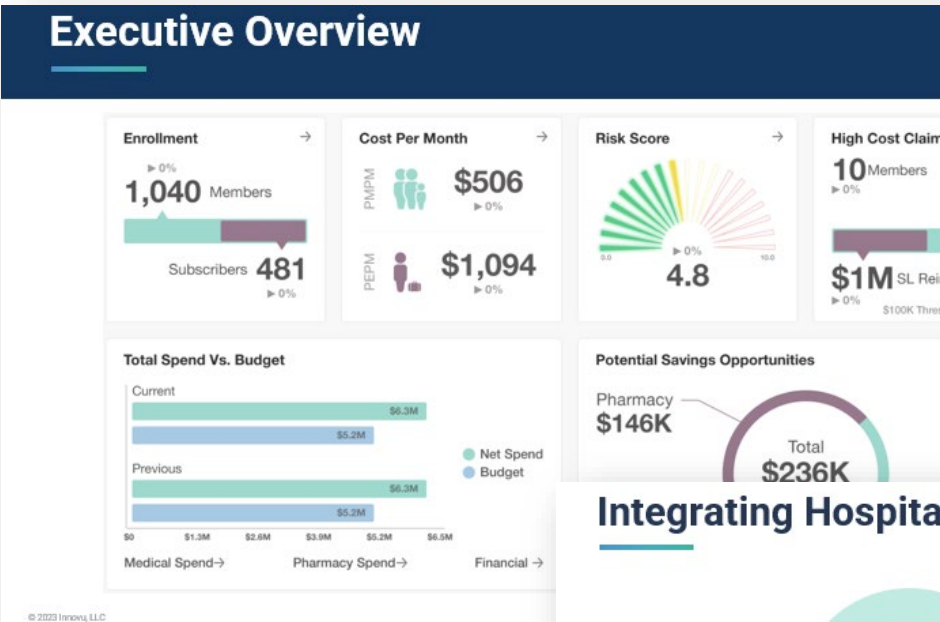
Executive Overview

Enrollment →
▶ 0%
1,040 Members
Subscribers 481
▶ 0%

Cost Per Month →
PMPM $506
▶ 0%
PEPM $1,094
▶ 0%

Risk Score →
▶ 0%
0.0
10.0
4.8

High Cost Claim
10 Members
▶ 0%
$1M SL Rei
▶ 0%
$100K Thre

Total Spend Vs. Budget
Current
$6.3M
$5.2M
Previous
$6.3M
$5.2M
Net Spend
Budget
$0 $1.3M $2.6M $3.9M $5.2M $6.5M
Medical Spend→ Pharmacy Spend→ Financial →

Potential Savings Opportunities
Pharmacy
$146K
Total
$236K

Integrating Hospita

© 2023 Innovu, LLC